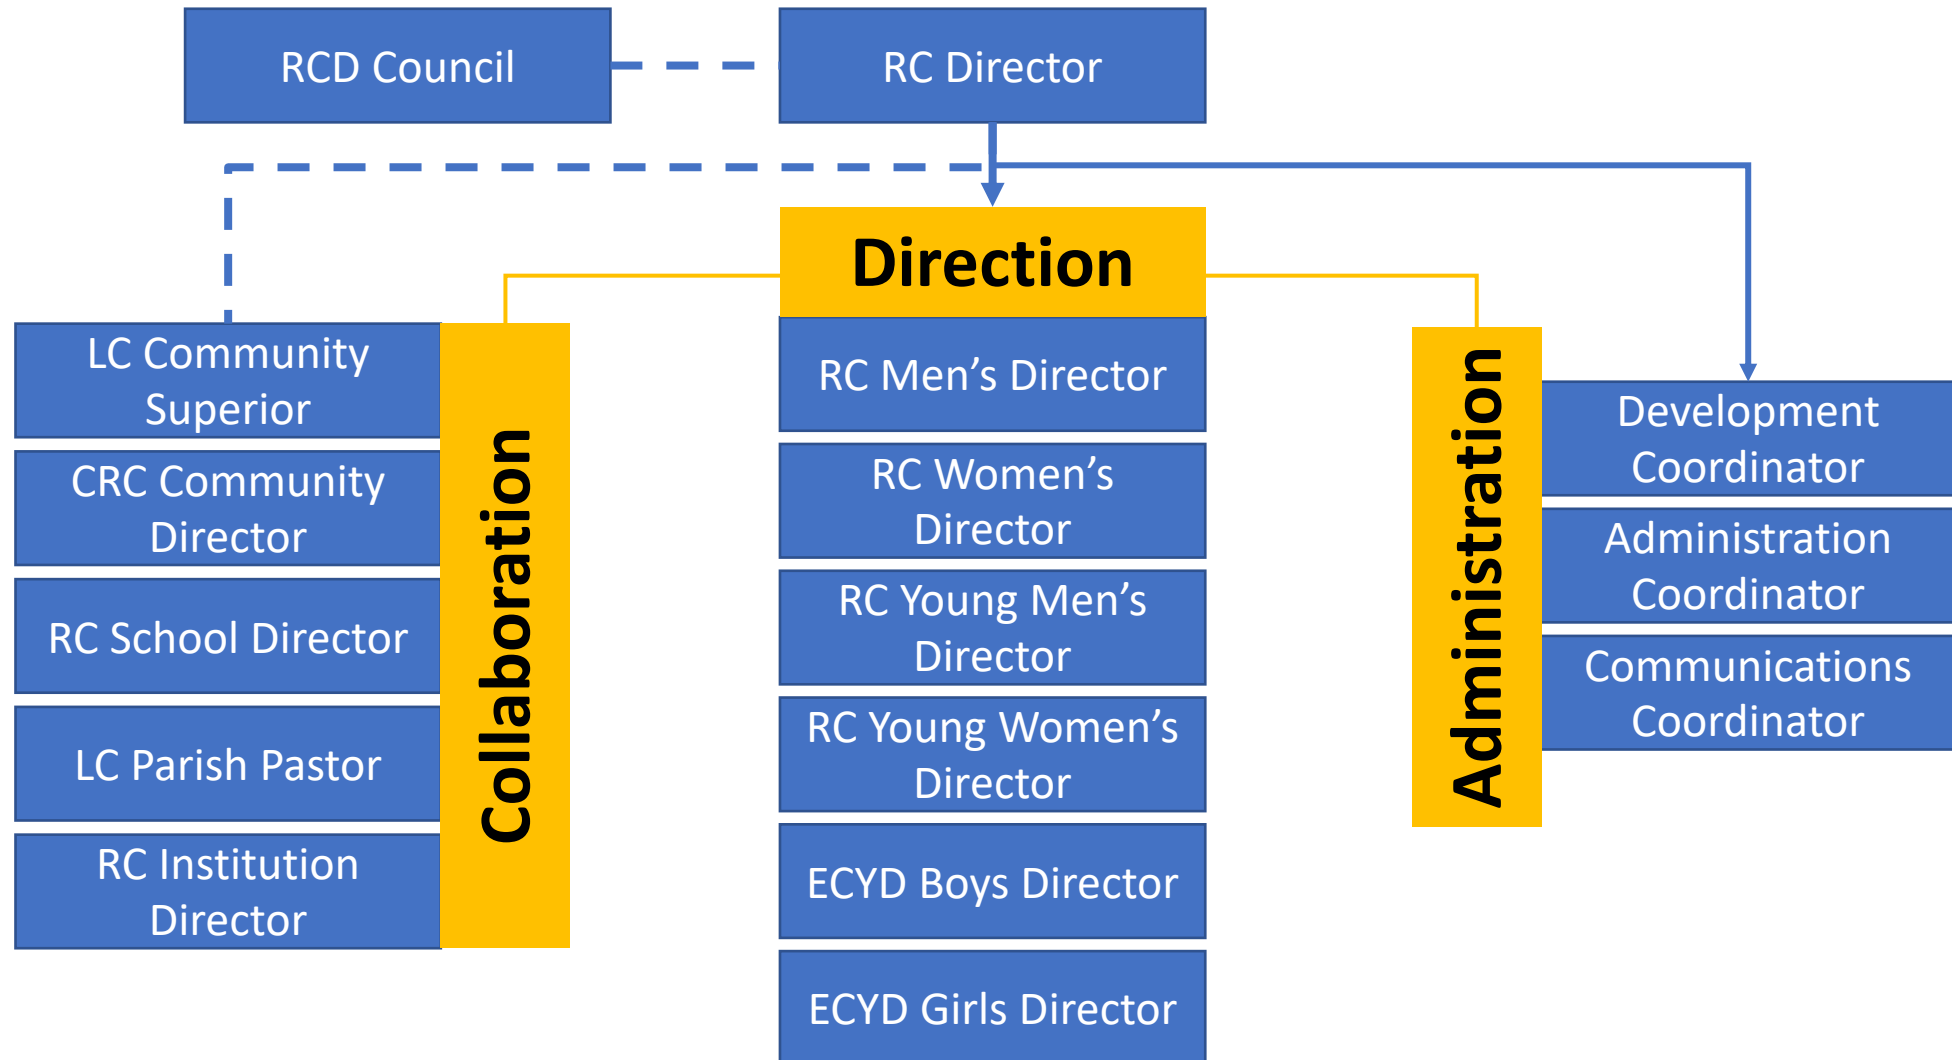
RCD Council

RC Director

Direction

Collaboration

LC Community Superior

CRC Community Director

RC School Director

LC Parish Pastor

RC Institution Director

RC Men's Director

RC Women's Director

RC Young Men's Director

RC Young Women's Director

ECYD Boys Director

ECYD Girls Director

Administration

Development Coordinator

Administration Coordinator

Communications Coordinator